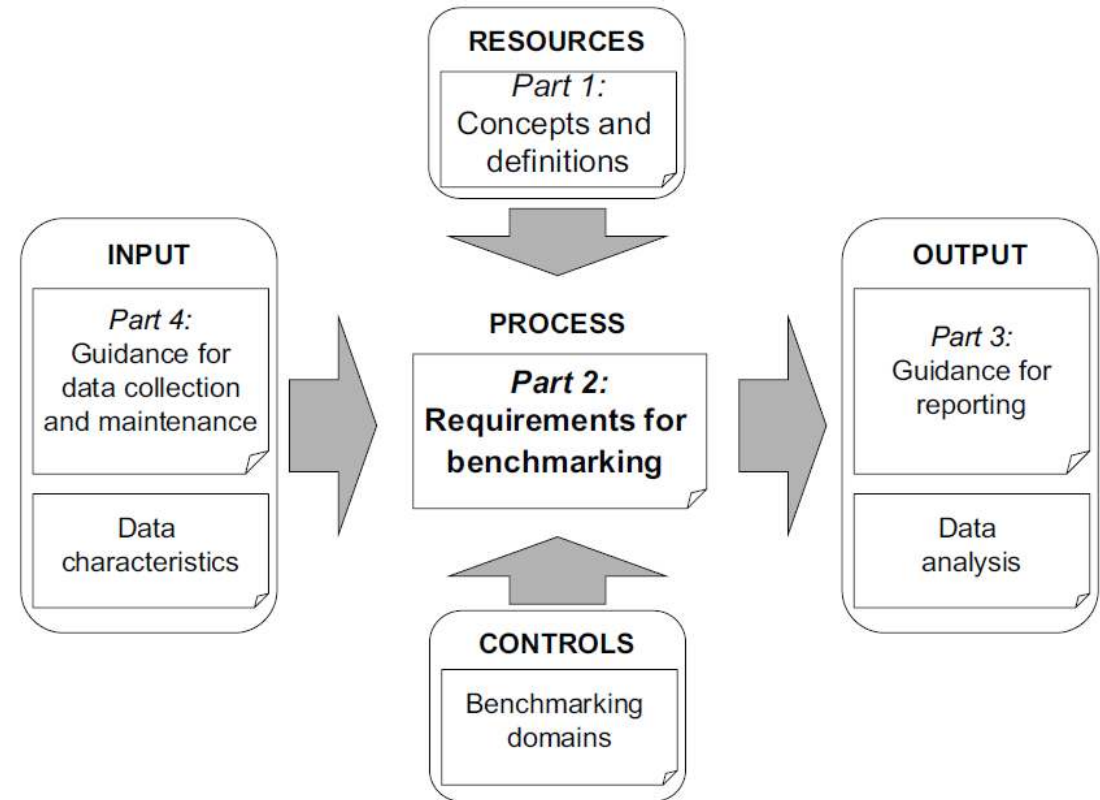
RESOURCES

Part 1: Concepts and definitions

INPUT

Part 4: Guidance for data collection and maintenance

Data characteristics

PROCESS

Part 2: Requirements for benchmarking

OUTPUT

Part 3: Guidance for reporting

Data analysis

CONTROLS

Benchmarking domains